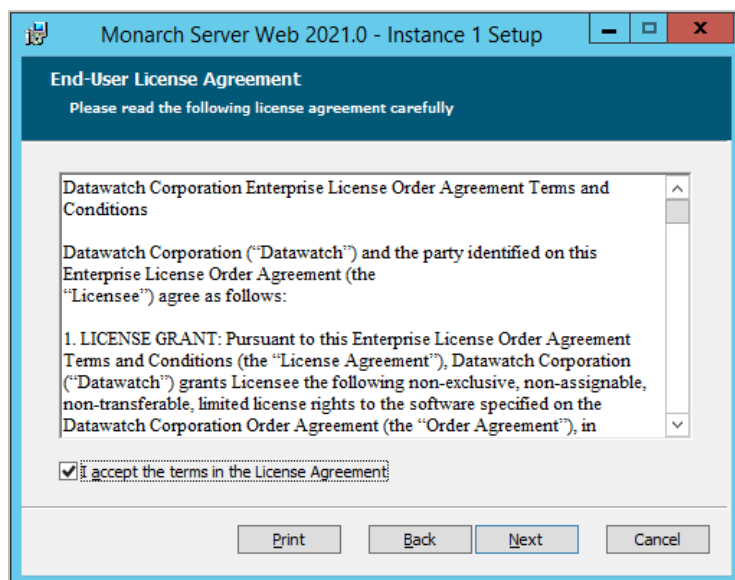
Monarch Server Web 2021.0 - Instance 1 Setup

End-User License Agreement

Please read the following license agreement carefully

Datawatch Corporation Enterprise License Order Agreement Terms and Conditions

Datawatch Corporation (“Datawatch”) and the party identified on this Enterprise License Order Agreement (the “Licensee”) agree as follows:

1. LICENSE GRANT: Pursuant to this Enterprise License Order Agreement Terms and Conditions (the “License Agreement”), Datawatch Corporation (“Datawatch”) grants Licensee the following non-exclusive, non-assignable, non-transferable, limited license rights to the software specified on the Datawatch Corporation Order Agreement (the “Order Agreement”), in

I accept the terms in the License Agreement

Print

Back

Next

Cancel